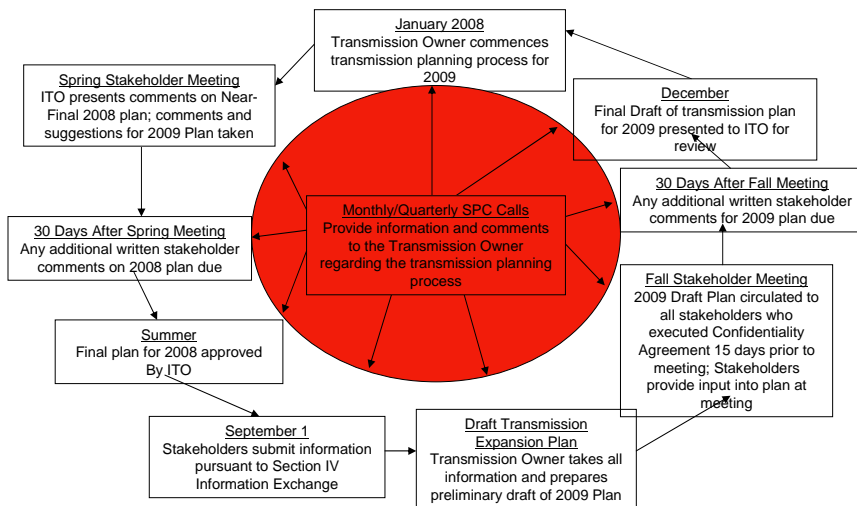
January 2008
Transmission Owner commences transmission planning process for 2009

Spring Stakeholder Meeting
ITO presents comments on Near-Final 2008 plan; comments and suggestions for 2009 Plan taken

December
Final Draft of transmission plan for 2009 presented to ITO for review

30 Days After Fall Meeting
Any additional written stakeholder comments for 2009 plan due

Monthly/Quarterly SPC Calls
Provide information and comments to the Transmission Owner regarding the transmission planning process

30 Days After Spring Meeting
Any additional written stakeholder comments on 2008 plan due

Fall Stakeholder Meeting
2009 Draft Plan circulated to all stakeholders who executed Confidentiality Agreement 15 days prior to meeting; Stakeholders provide input into plan at meeting

Summer
Final plan for 2008 approved By ITO

September 1
Stakeholders submit information pursuant to Section IV Information Exchange

Draft Transmission Expansion Plan
Transmission Owner takes all information and prepares preliminary draft of 2009 Plan